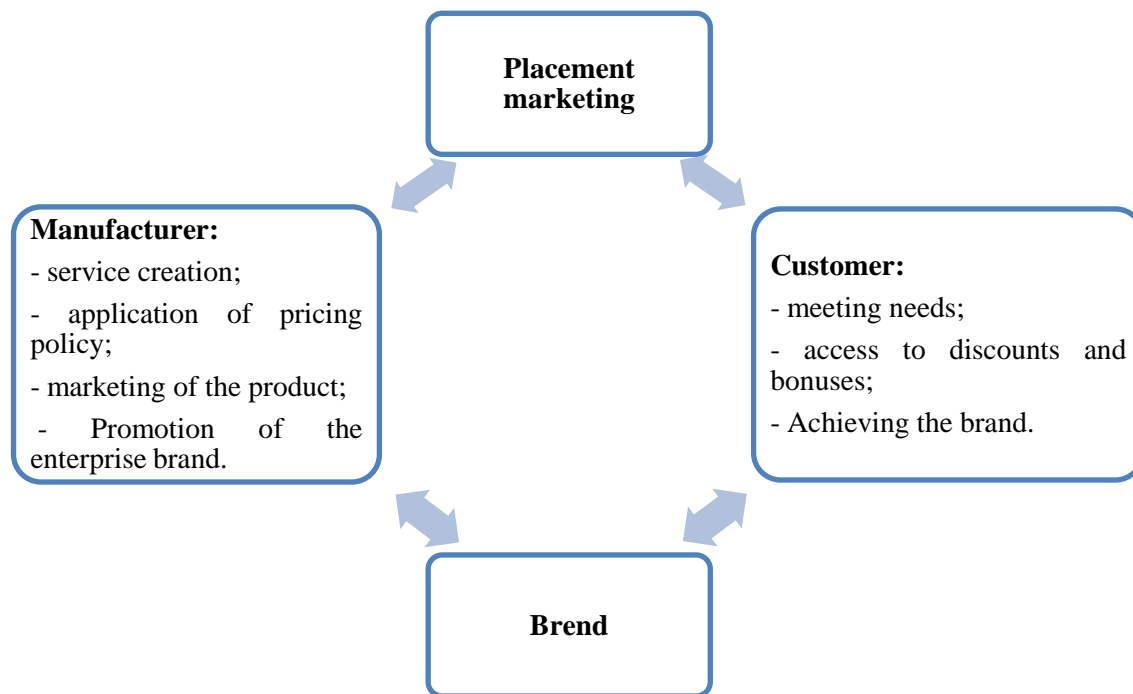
**Placement marketing**

**Manufacturer:**
- service creation;
- application of pricing policy;
- marketing of the product;
- Promotion of the enterprise brand.

**Customer:**
- meeting needs;
- access to discounts and bonuses;
- Achieving the brand.

**Brend**